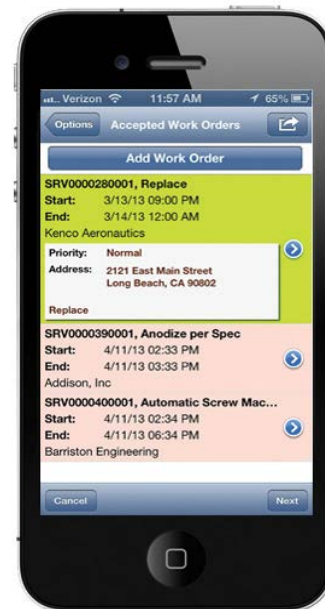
Verizon 11:57 AM 65%

Options Accepted Work Orders

Add Work Order

SRV0000280001, Replace
Start: 3/13/13 09:00 PM
End: 3/14/13 12:00 AM
Kenco Aeronautics

Priority: Normal
Address: 2121 East Main Street Long Beach, CA 90802

Replace

SRV0000390001, Anodize per Spec
Start: 4/11/13 02:33 PM
End: 4/11/13 03:33 PM
Addison, Inc

SRV0000400001, Automatic Screw Mac...
Start: 4/11/13 02:34 PM
End: 4/11/13 06:34 PM
Barriston Engineering

Cancel

Next